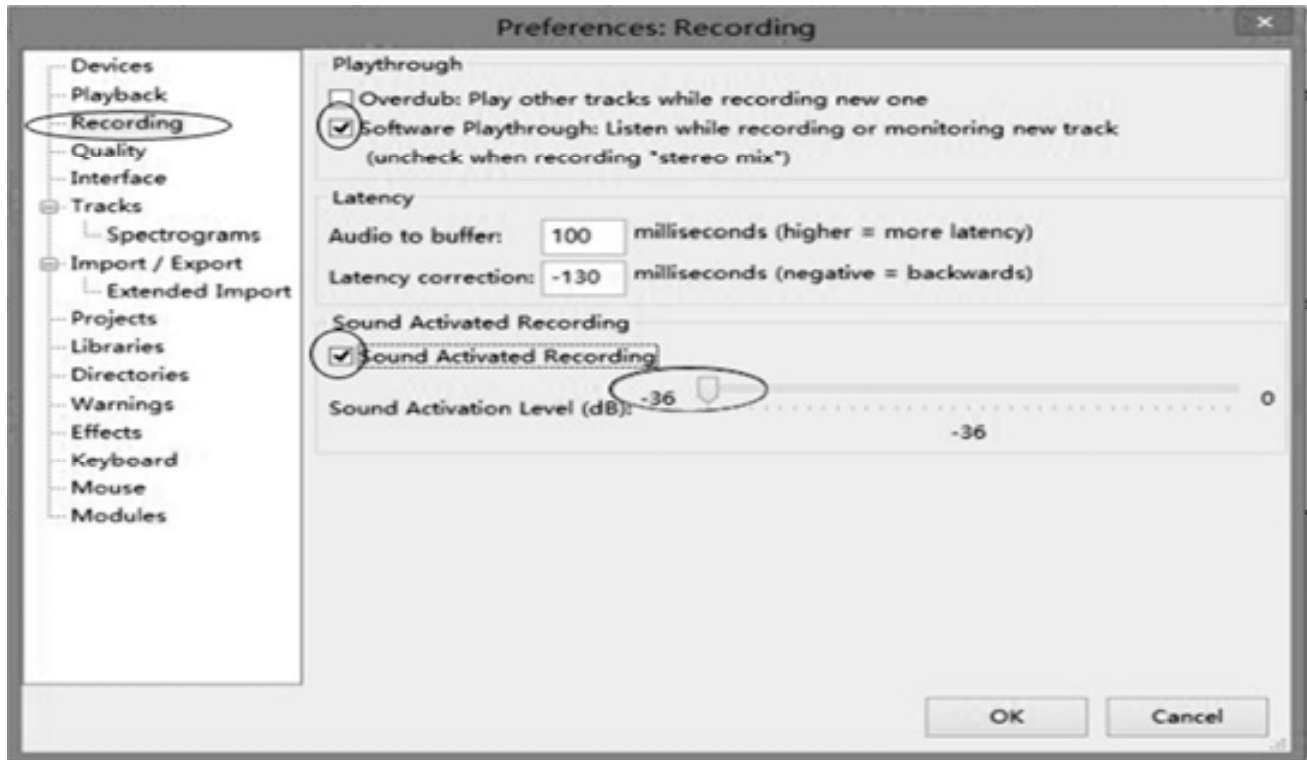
Preferences: Recording

Devices
Playback
Recording
Quality
Interface
Tracks
Spectrograms
Import / Export
Extended Import
Projects
Libraries
Directories
Warnings
Effects
Keyboard
Mouse
Modules

Playthrough
Overdub: Play other tracks while recording new one
Software Playthrough: Listen while recording or monitoring new track (uncheck when recording "stereo mix")

Latency
Audio to buffer: 100 milliseconds (higher = more latency)
Latency correction: -130 milliseconds (negative = backwards)

Sound Activated Recording
Sound Activated Recording
Sound Activation Level (dB): -36 0
-36

OK Cancel